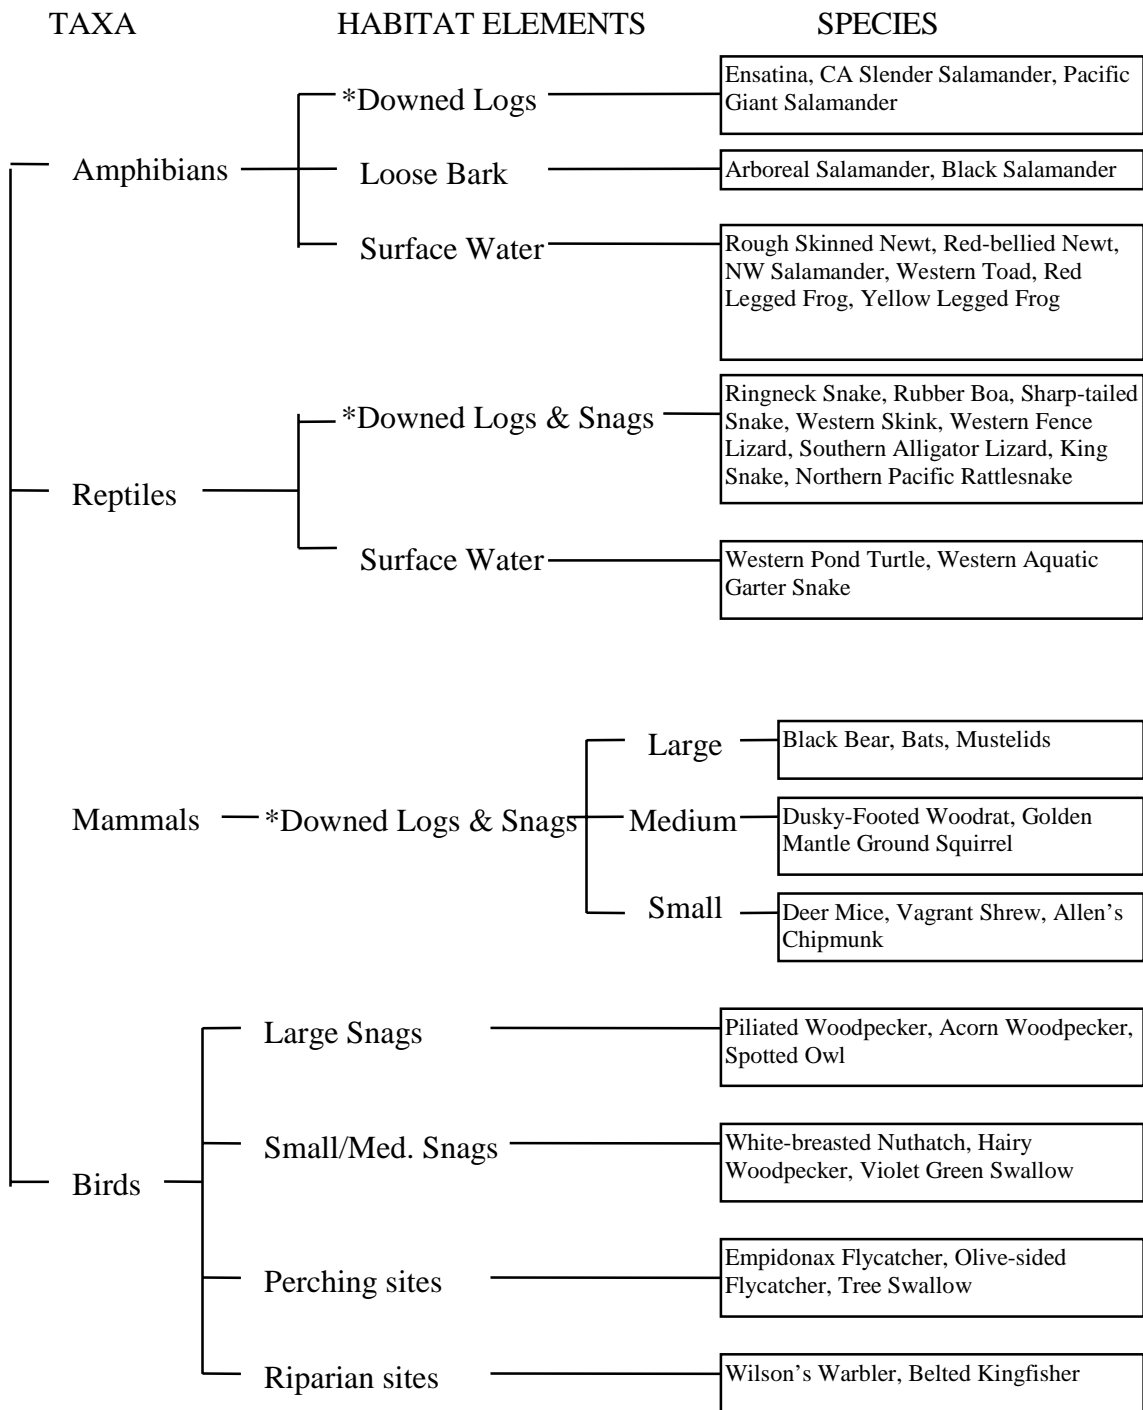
TAXA

HABITAT ELEMENTS

SPECIES

Amphibians

*Downed Logs

Ensatina, CA Slender Salamander, Pacific Giant Salamander

Loose Bark

Arboreal Salamander, Black Salamander

Surface Water

Rough Skinned Newt, Red-bellied Newt, NW Salamander, Western Toad, Red Legged Frog, Yellow Legged Frog

Reptiles

*Downed Logs & Snags

Ringneck Snake, Rubber Boa, Sharp-tailed Snake, Western Skink, Western Fence Lizard, Southern Alligator Lizard, King Snake, Northern Pacific Rattlesnake

Surface Water

Western Pond Turtle, Western Aquatic Garter Snake

Mammals

*Downed Logs & Snags

Large

Black Bear, Bats, Mustelids

Medium

Dusky-Footed Woodrat, Golden Mantle Ground Squirrel

Small

Deer Mice, Vagrant Shrew, Allen's Chipmunk

Birds

Large Snags

Piliated Woodpecker, Acorn Woodpecker, Spotted Owl

Small/Med. Snags

White-breasted Nuthatch, Hairy Woodpecker, Violet Green Swallow

Perching sites

Empidonax Flycatcher, Olive-sided Flycatcher, Tree Swallow

Riparian sites

Wilson's Warbler, Belted Kingfisher